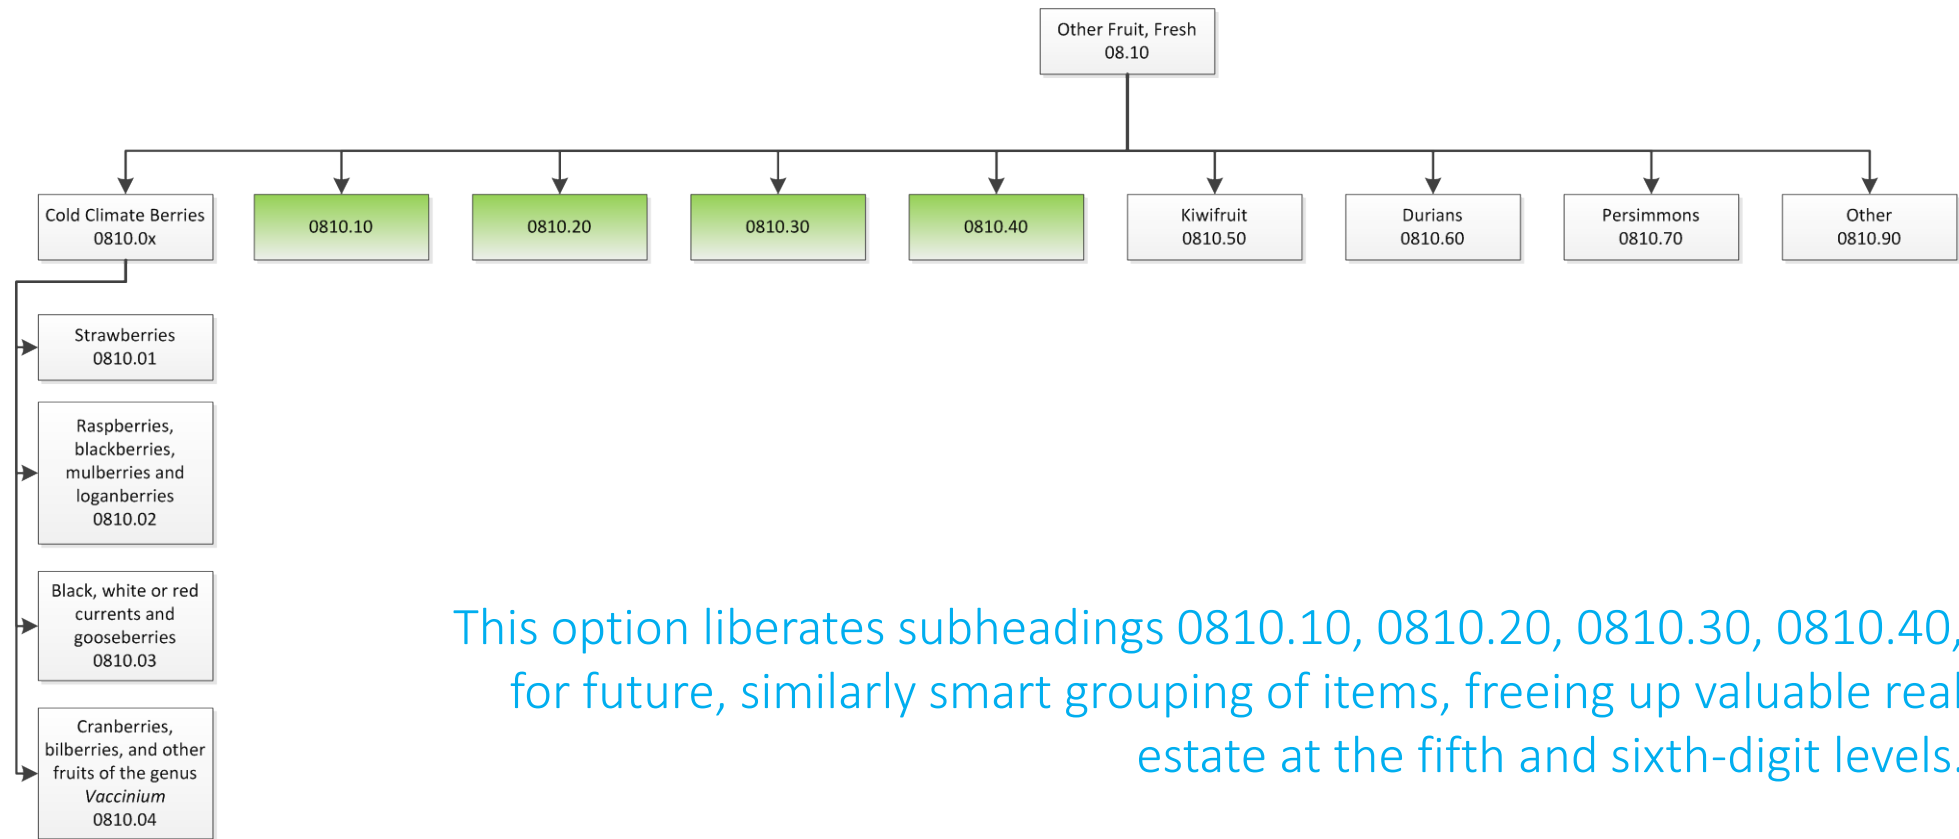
Other Fruit, Fresh
08.10

Cold Climate Berries
0810.0x

0810.10

0810.20

0810.30

0810.40

Kiwifruit
0810.50

Durians
0810.60

Persimmons
0810.70

Other
0810.90

Strawberries
0810.01

Raspberries, blackberries, mulberries and loganberries
0810.02

Black, white or red currents and gooseberries
0810.03

Cranberries, bilberries, and other fruits of the genus *Vaccinium*
0810.04

This option liberates subheadings 0810.10, 0810.20, 0810.30, 0810.40, for future, similarly smart grouping of items, freeing up valuable real estate at the fifth and sixth-digit levels.